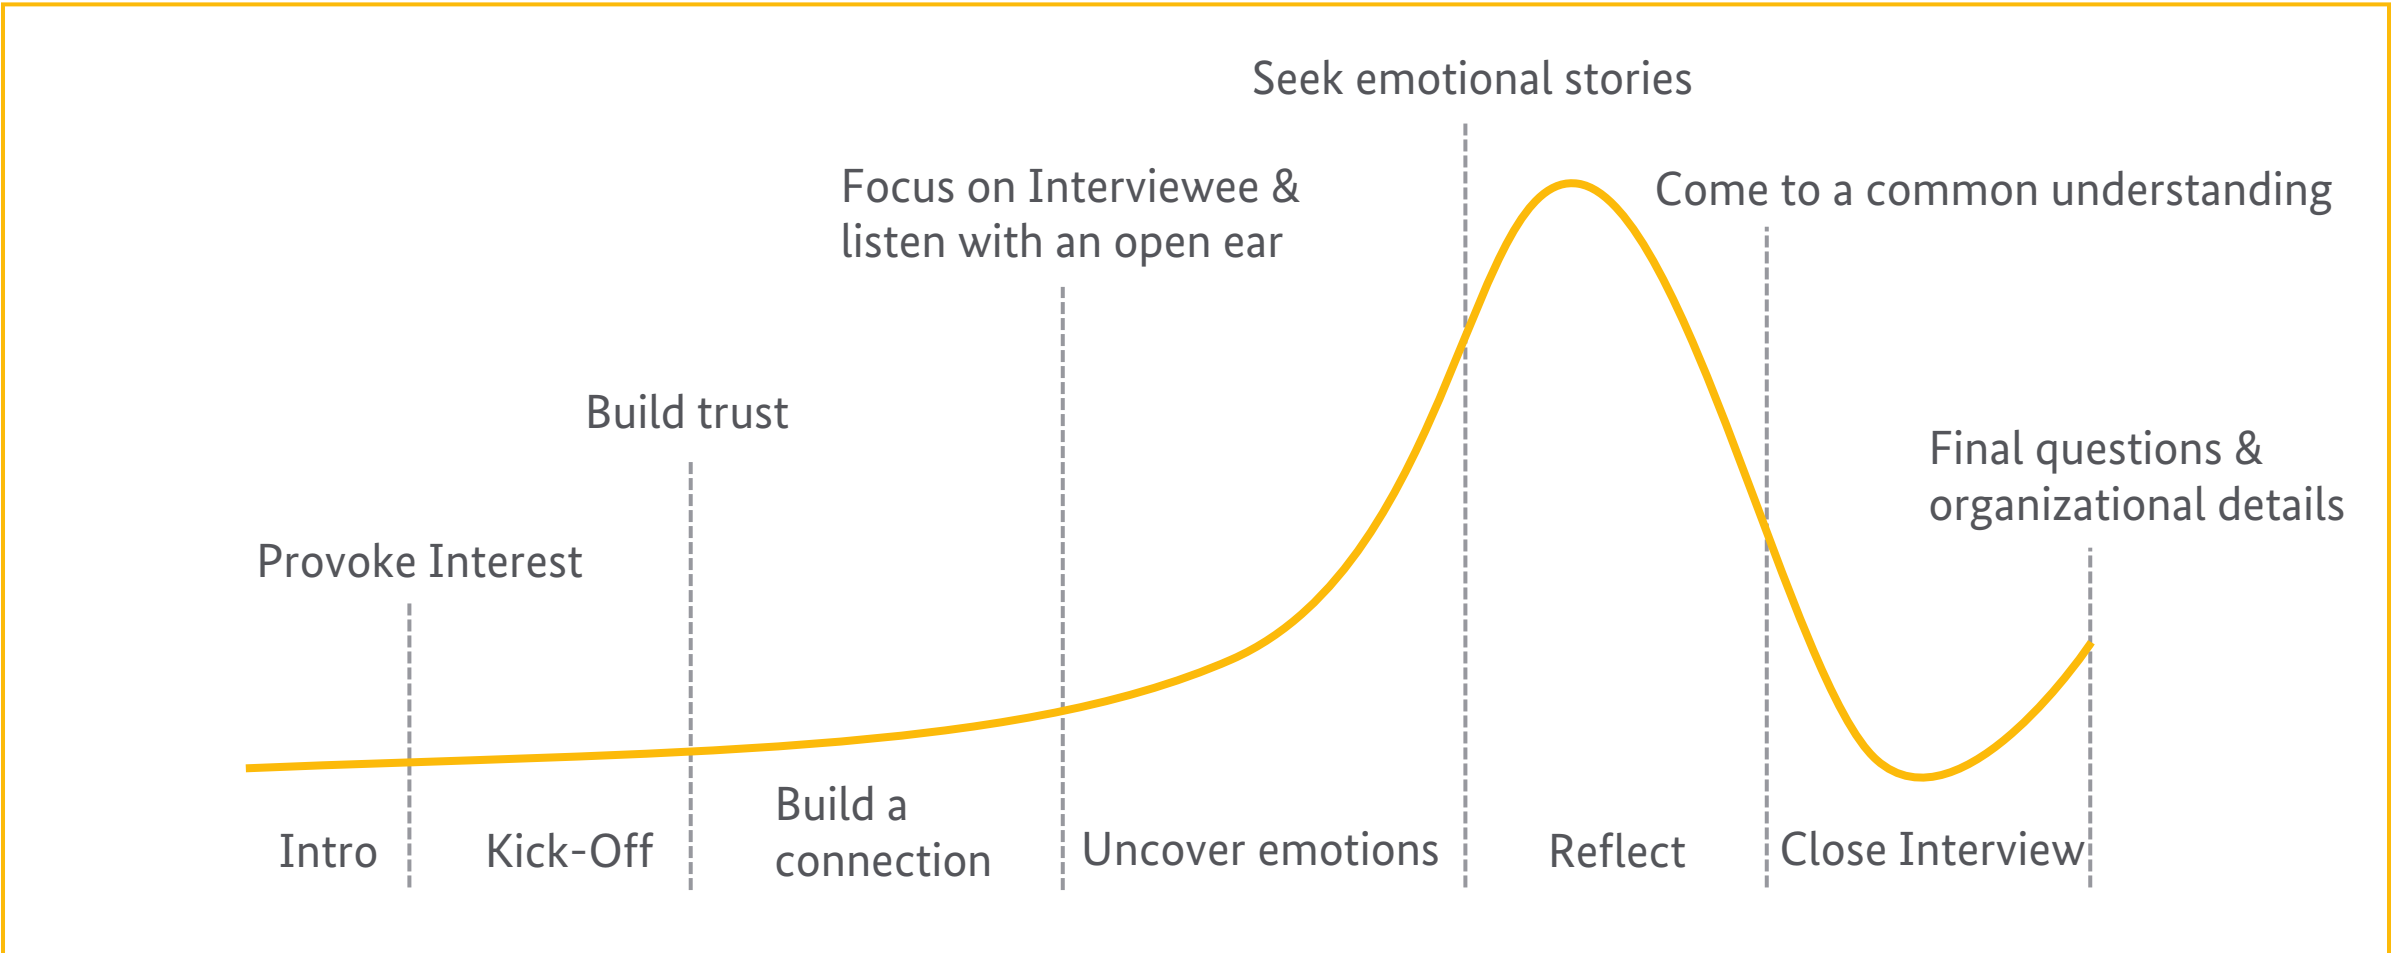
Seek emotional stories

Focus on Interviewee & listen with an open ear

Come to a common understanding

Build trust

Final questions & organizational details

Provoke Interest

Intro

Kick-Off

Build a connection

Uncover emotions

Reflect

Close Interview